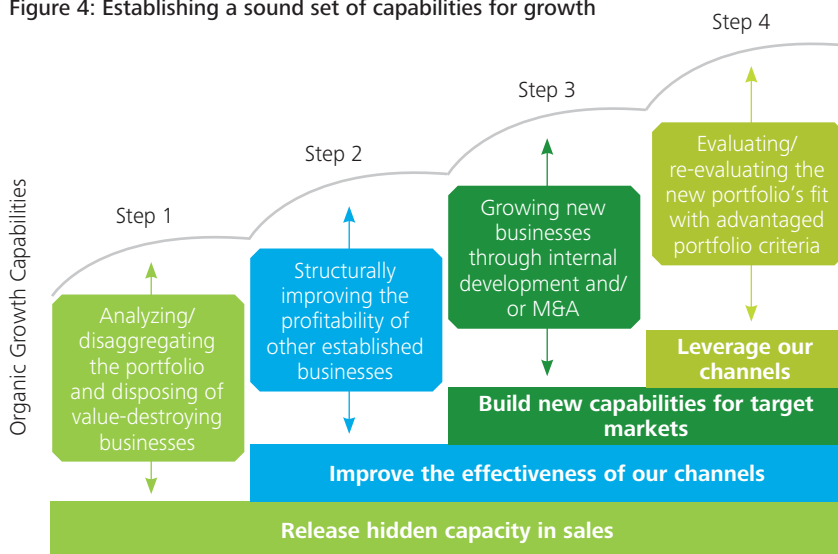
Figure 4: Establishing a sound set of capabilities for growth

Organic Growth Capabilities

Step 1

Analyzing/ disaggregating the portfolio and disposing of value-destroying businesses

Step 2

Structurally improving the profitability of other established businesses

Step 3

Growing new businesses through internal development and/ or M&A

Step 4

Evaluating/ re-evaluating the new portfolio's fit with advantaged portfolio criteria

Leverage our channels

Build new capabilities for target markets

Improve the effectiveness of our channels

Release hidden capacity in sales